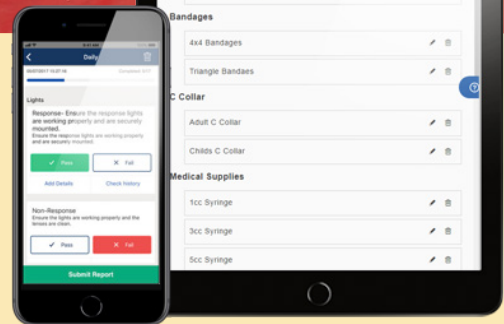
Daily
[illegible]
Lights
Response- Ensure the response lights are working properly and are securely mounted.
Ensure the response lights are working properly and are securely mounted.
✓ Pass
✕ Fail
Add Details
Check History
Non-Response
Ensure the lights are working properly and the lenses are clean.
✓ Pass
✕ Fail
Submit Report

Bandages
4x4 Bandages
Triangle Bandaes
C Collar
Adult C Collar
Childs C Collar
Medical Supplies
1cc Syringe
3cc Syringe
5cc Syringe